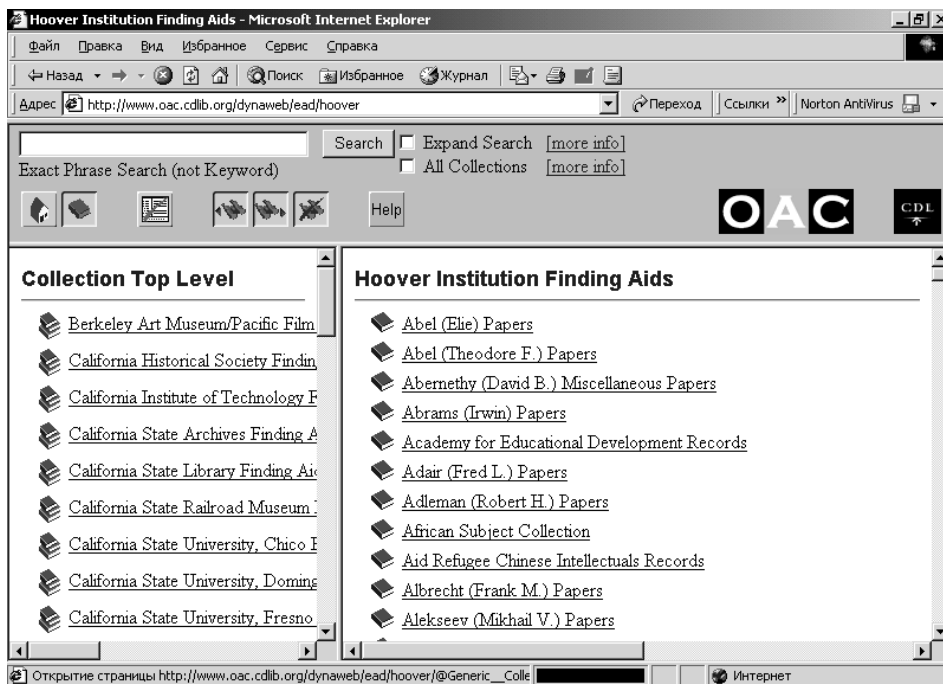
Hoover Institution Finding Aids - Microsoft Internet Explorer

Файл Правка Вид Избранное Сервис Справка

Назад Поиск Избранное Журнал

Адрес http://www.oac.cdlib.org/dynaweb/ead/hoover Переход Ссылки Norton AntiVirus

Search Expand Search [more info]
All Collections [more info]
Exact Phrase Search (not Keyword)

Help

OAC

CDL

Collection Top Level

Berkeley Art Museum/Pacific Film
California Historical Society Findin
California Institute of Technology F
California State Archives Finding A
California State Library Finding Aic
California State Railroad Museum
California State University, Chico F
California State University, Doming
California State University, Fresno

Hoover Institution Finding Aids

Abel (Elie) Papers
Abel (Theodore F.) Papers
Abernethy (David B.) Miscellaneous Papers
Abrams (Irwin) Papers
Academy for Educational Development Records
Adair (Fred L.) Papers
Adleman (Robert H.) Papers
African Subject Collection
Aid Refugee Chinese Intellectuals Records
Albrecht (Frank M.) Papers
Alekseev (Mikhail V.) Papers

Открытие страницы http://www.oac.cdlib.org/dynaweb/ead/hoover/@Generic__Colle

Интернет